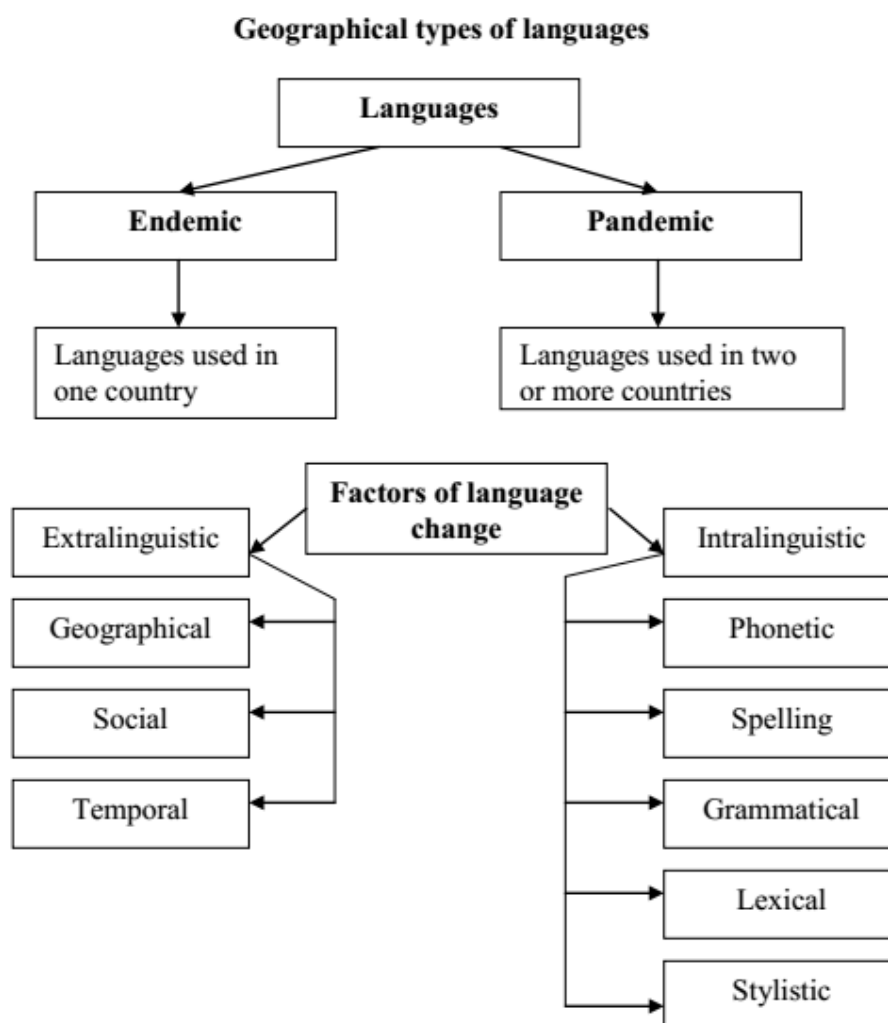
Geographical types of languages

Languages

Endemic

Pandemic

Languages used in one country

Languages used in two or more countries

Factors of language change

Extralinguistic

Intralinguistic

Geographical

Social

Temporal

Phonetic

Spelling

Grammatical

Lexical

Stylistic